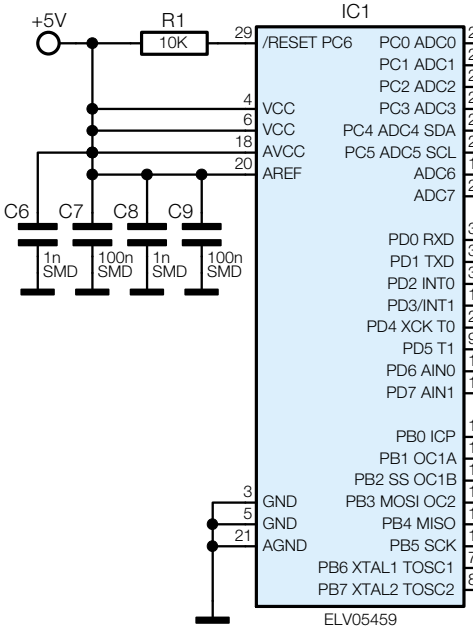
+5V
R1
10K
IC1
29
/RESET PC6
PC0 ADC0
PC1 ADC1
PC2 ADC2
PC3 ADC3
PC4 ADC4 SDA
PC5 ADC5 SCL
ADC6
ADC7
4
VCC
6
VCC
18
AVCC
20
AREF
C6
C7
C8
C9
1n SMD
100n SMD
1n SMD
100n SMD
PD0 RXD
PD1 TXD
PD2 INT0
PD3/INT1
PD4 XCK T0
PD5 T1
PD6 AIN0
PD7 AIN1
PB0 ICP
PB1 OC1A
PB2 SS OC1B
PB3 MOSI OC2
PB4 MISO
PB5 SCK
PB6 XTAL1 TOSC1
PB7 XTAL2 TOSC2
3
GND
5
GND
21
AGND
ELV05459